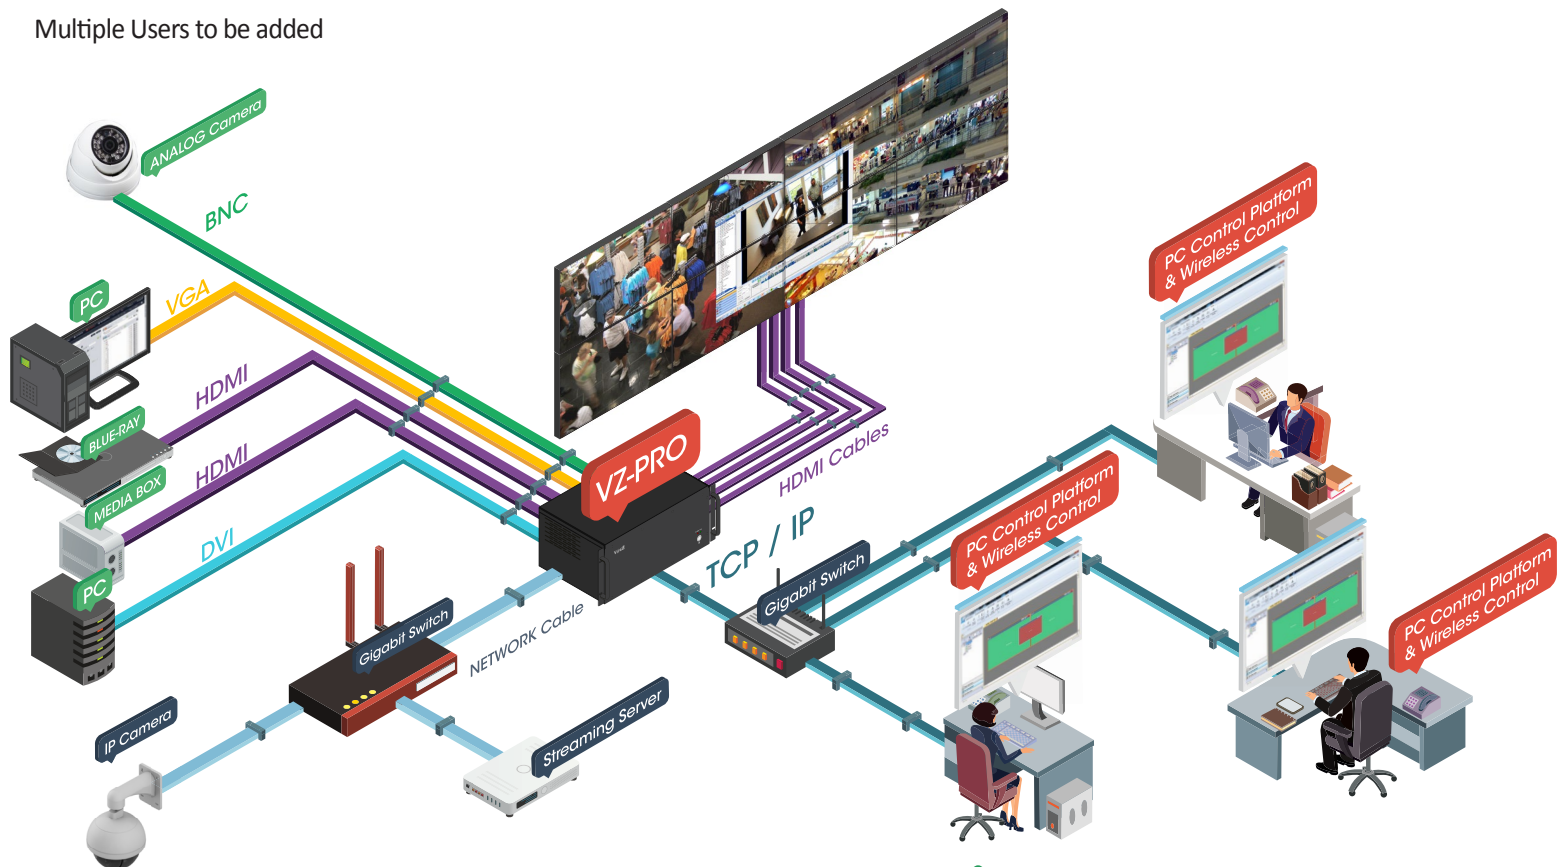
Multiple Users to be added

ANALOG Camera

BNC

PC

VGA

HDMI

BLUE-RAY

HDMI

MEDIA BOX

DVI

PC

VZ-PRO

HDMI Cables

PC Control Platform & Wireless Control

TCP / IP

Gigabit Switch

PC Control Platform & Wireless Control

PC Control Platform & Wireless Control

Gigabit Switch

NETWORK Cable

IP Camera

Streaming Server